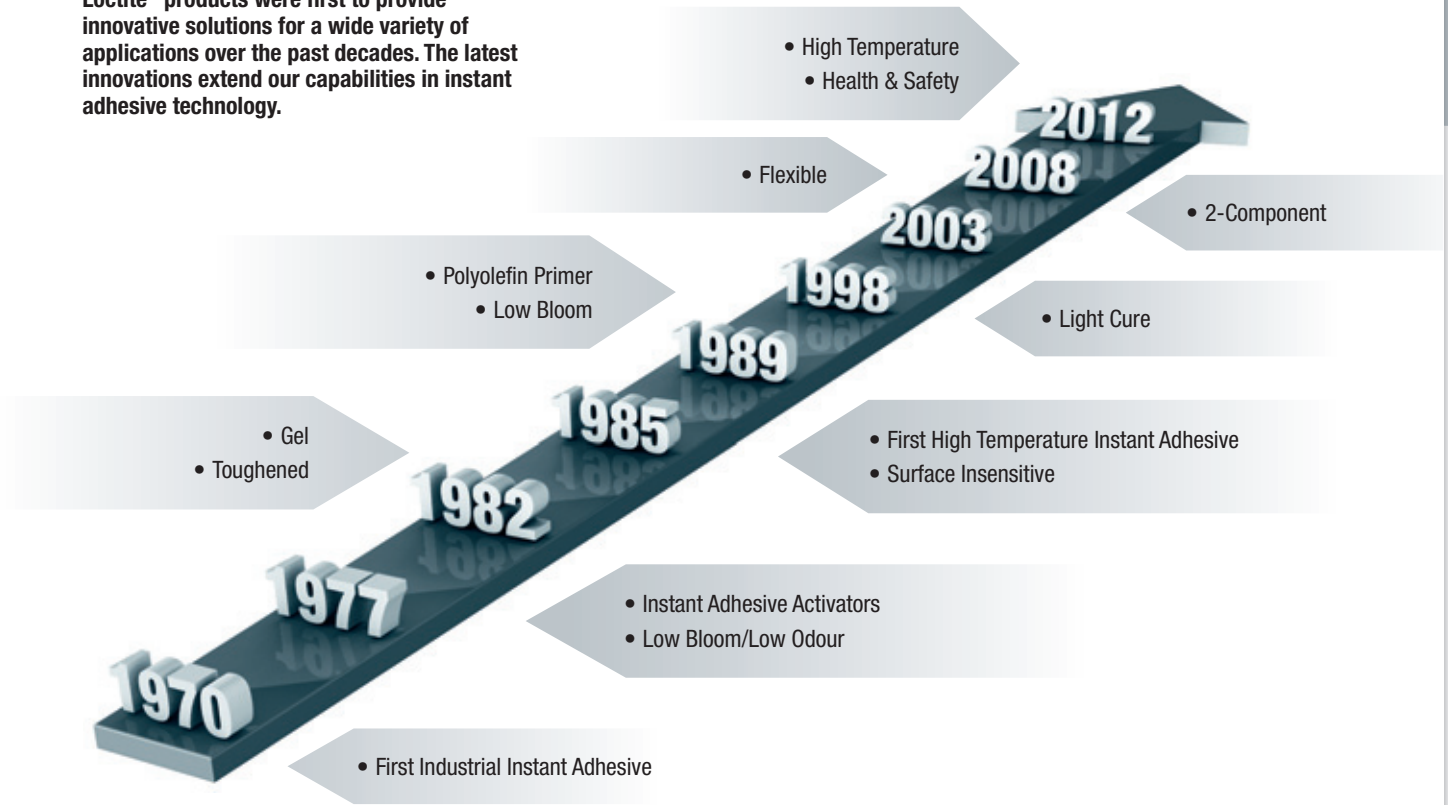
Loctite® products were first to provide innovative solutions for a wide variety of applications over the past decades. The latest innovations extend our capabilities in instant adhesive technology.

• High Temperature
• Health & Safety

2012

• Flexible

2008

• 2-Component

2003

• Polyolefin Primer
• Low Bloom

1998

• Light Cure

1989

1985

• Gel
• Toughened

• First High Temperature Instant Adhesive
• Surface Insensitive

1982

1977

• Instant Adhesive Activators
• Low Bloom/Low Odour

1970

• First Industrial Instant Adhesive